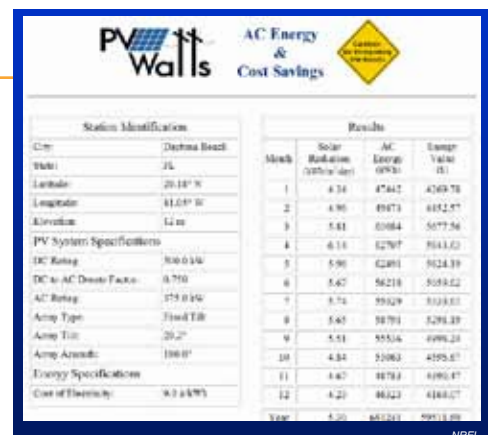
PV Watts

AC Energy & Cost Savings

Caution for Interpreting the Results

Station Identification

| | |
|---|---|
| City: | Daytona Beach |
| State: | FL |
| Latitude: | 29.18° N |
| Longitude: | 81.05° W |
| Elevation: | 12 m |

PV System Specifications

| | |
|---|---|
| DC Rating: | 500.0 kW |
| DC to AC Derate Factor: | 0.750 |
| AC Rating: | 375.0 kW |
| Array Type: | Fixed Tilt |
| Array Tilt: | 29.2° |
| Array Azimuth: | 180.0° |

Energy Specifications

| | |
|---|---|
| Cost of Electricity: | 9.1 ¢/kWh |

Results

| Month | Solar Radiation (kWh/m²/day) | AC Energy (kWh) | Energy Value ($) |
|---|---|---|---|
| 1 | 4.34 | 47842 | 4369.78 |
| 2 | 4.90 | 49471 | 4352.57 |
| 3 | 5.81 | 61084 | 5577.56 |
| 4 | 6.13 | 52707 | 5513.12 |
| 5 | 5.90 | 62491 | 5024.39 |
| 6 | 5.67 | 56218 | 5109.12 |
| 7 | 5.74 | 59329 | 5310.11 |
| 8 | 5.65 | 58791 | 5291.19 |
| 9 | 5.51 | 55516 | 4999.23 |
| 10 | 4.84 | 53063 | 4595.67 |
| 11 | 4.67 | 48783 | 4390.47 |
| 12 | 4.20 | 46223 | 4160.07 |
| Year | 5.20 | 651243 | 59511.89 |

NREL